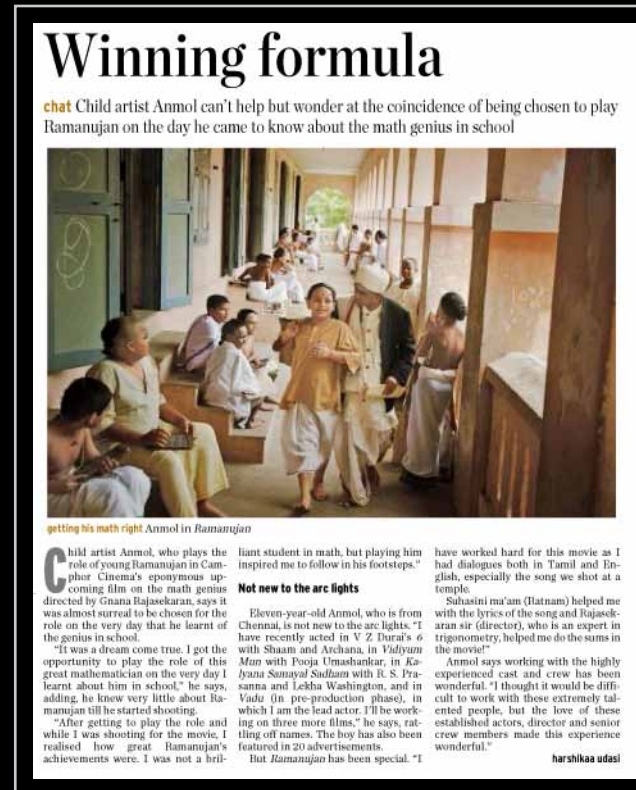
Winning formula

chat Child artist Anmol can't help but wonder at the coincidence of being chosen to play Ramanujan on the day he came to know about the math genius in school

getting his math right Anmol in Ramanujan

Child artist Anmol, who plays the role of young Ramanujan in Camphor Cinema's eponymous upcoming film on the math genius directed by Gnana Rajasekaran, says it was almost surreal to be chosen for the role on the very day that he learnt of the genius in school.

"It was a dream come true. I got the opportunity to play the role of this great mathematician on the very day I learnt about him in school," he says, adding, he knew very little about Ramanujan till he started shooting.

"After getting to play the role and while I was shooting for the movie, I realised how great Ramanujan's achievements were. I was not a brilliant student in math, but playing him inspired me to follow in his footsteps."

Not new to the arc lights

Eleven-year-old Anmol, who is from Chennai, is not new to the arc lights. "I have recently acted in V Z Durai's 6 with Shaam and Archana, in Vidiyum Mun with Pooja Umashankar, in Kalyana Samayal Sadham with R. S. Prasanna and Lekha Washington, and in Vadu (in pre-production phase), in which I am the lead actor. I'll be working on three more films," he says, rattling off names. The boy has also been featured in 20 advertisements.

But Ramanujan has been special. "I have worked hard for this movie as I had dialogues both in Tamil and English, especially the song we shot at a temple.

Suhasini ma'am (Ratnam) helped me with the lyrics of the song and Rajasekaran sir (director), who is an expert in trigonometry, helped me do the sums in the movie!"

Anmol says working with the highly experienced cast and crew has been wonderful. "I thought it would be difficult to work with these extremely talented people, but the love of these established actors, director and senior crew members made this experience wonderful."

harshikaa udasi